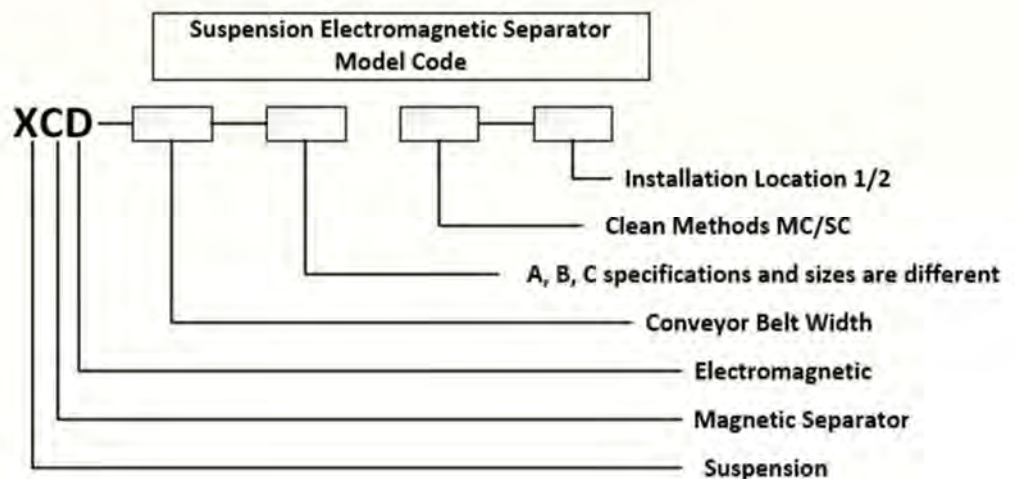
Suspension Electromagnetic Separator
Model Code

XCD

Installation Location 1/2

Clean Methods MC/SC

A, B, C specifications and sizes are different

Conveyor Belt Width

Electromagnetic

Magnetic Separator

Suspension